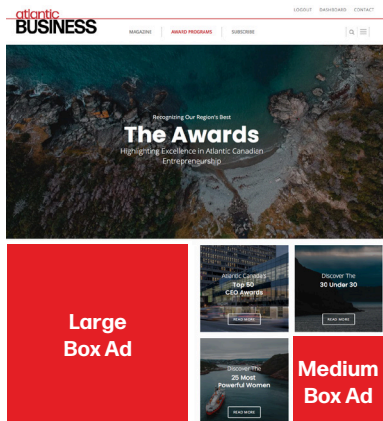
atlantic BUSINESS

LOGOUT DASHBOARDS CONTACT

MAGAZINE AWARD PROGRAMS SUBSCRIBE

Recognizing Our Region's Best

The Awards

Highlighting Excellence in Atlantic Canadian Entrepreneurship

Large Box Ad

Atlantic Canada's Top 50 CEO Awards

READ MORE

Discover The 30 Under 30

READ MORE

Discover The 25 Most Powerful Women

READ MORE

Medium Box Ad